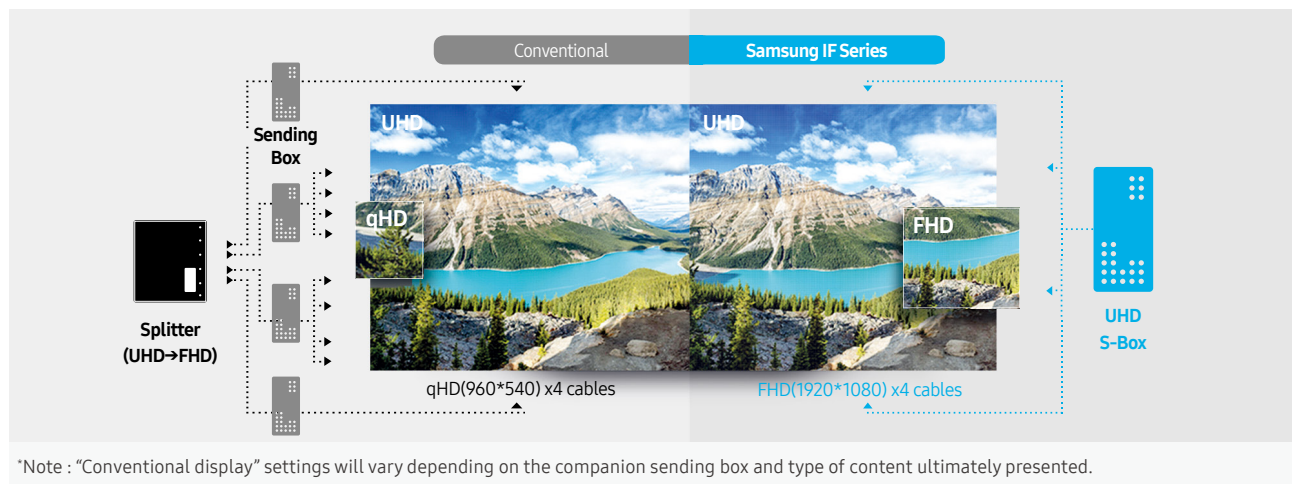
Conventional

Samsung IF Series

Sending Box

Splitter (UHD→FHD)

UHD

qHD

UHD

FHD

UHD S-Box

qHD(960*540) x4 cables

FHD(1920*1080) x4 cables

*Note : "Conventional display" settings will vary depending on the companion sending box and type of content ultimately presented.